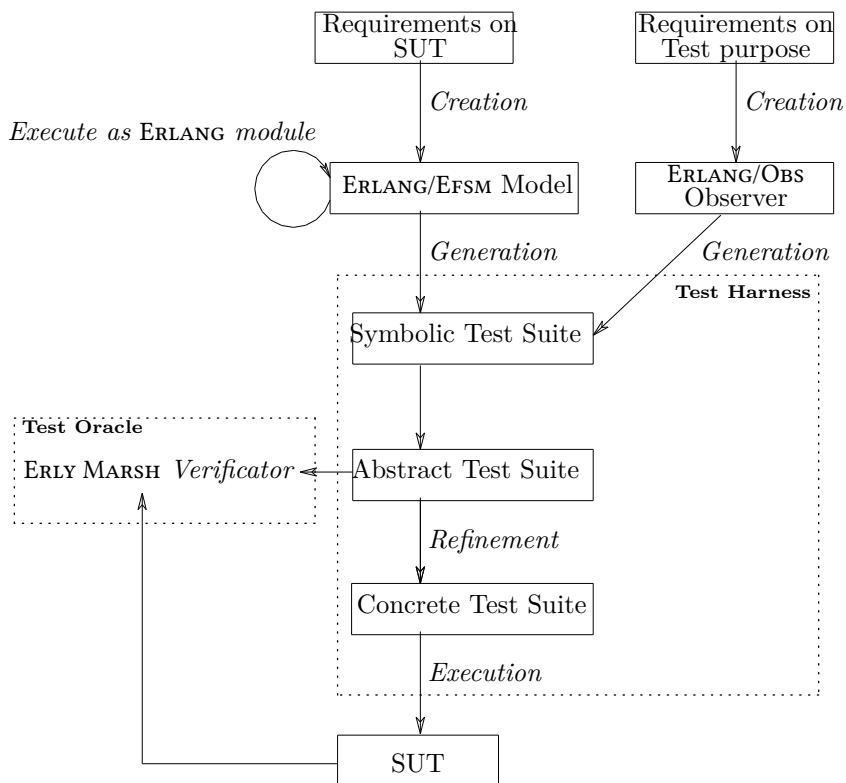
Requirements on SUT

Requirements on Test purpose

Creation

Creation

Execute as Erlang module

Erlang/Efsm Model

Erlang/Obs Observer

Generation

Generation

Test Harness

Symbolic Test Suite

Test Oracle

Erly Marsh Verificator

Abstract Test Suite

Refinement

Concrete Test Suite

Execution

SUT